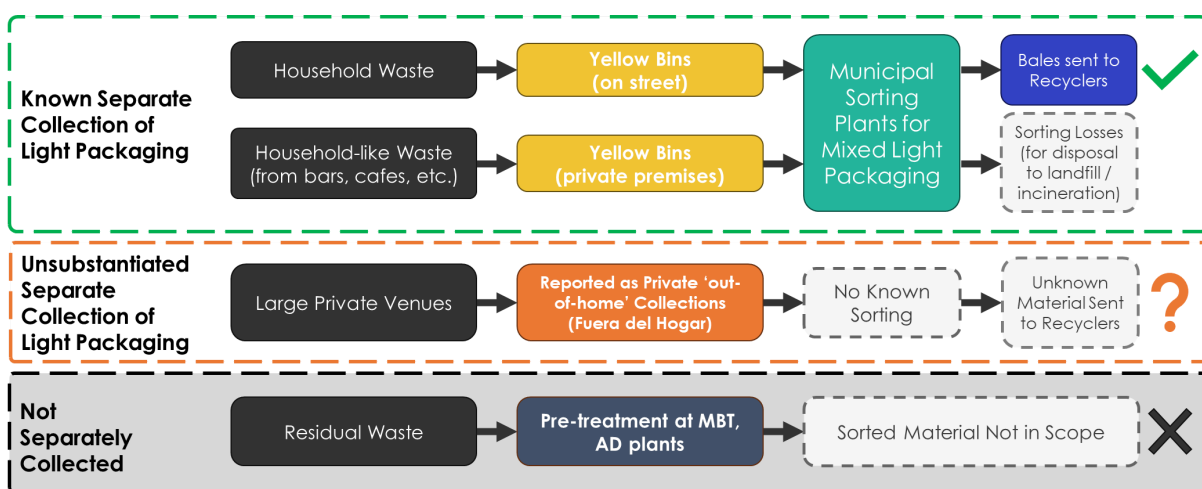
Known Separate Collection of Light Packaging

Household Waste

Yellow Bins (on street)

Household-like Waste (from bars, cafes, etc.)

Yellow Bins (private premises)

Municipal Sorting Plants for Mixed Light Packaging

Bales sent to Recyclers

Sorting Losses (for disposal to landfill / incineration)

Unsubstantiated Separate Collection of Light Packaging

Large Private Venues

Reported as Private 'out-of-home' Collections (Fuera del Hogar)

No Known Sorting

Unknown Material Sent to Recyclers

?

Not Separately Collected

Residual Waste

Pre-treatment at MBT, AD plants

Sorted Material Not in Scope